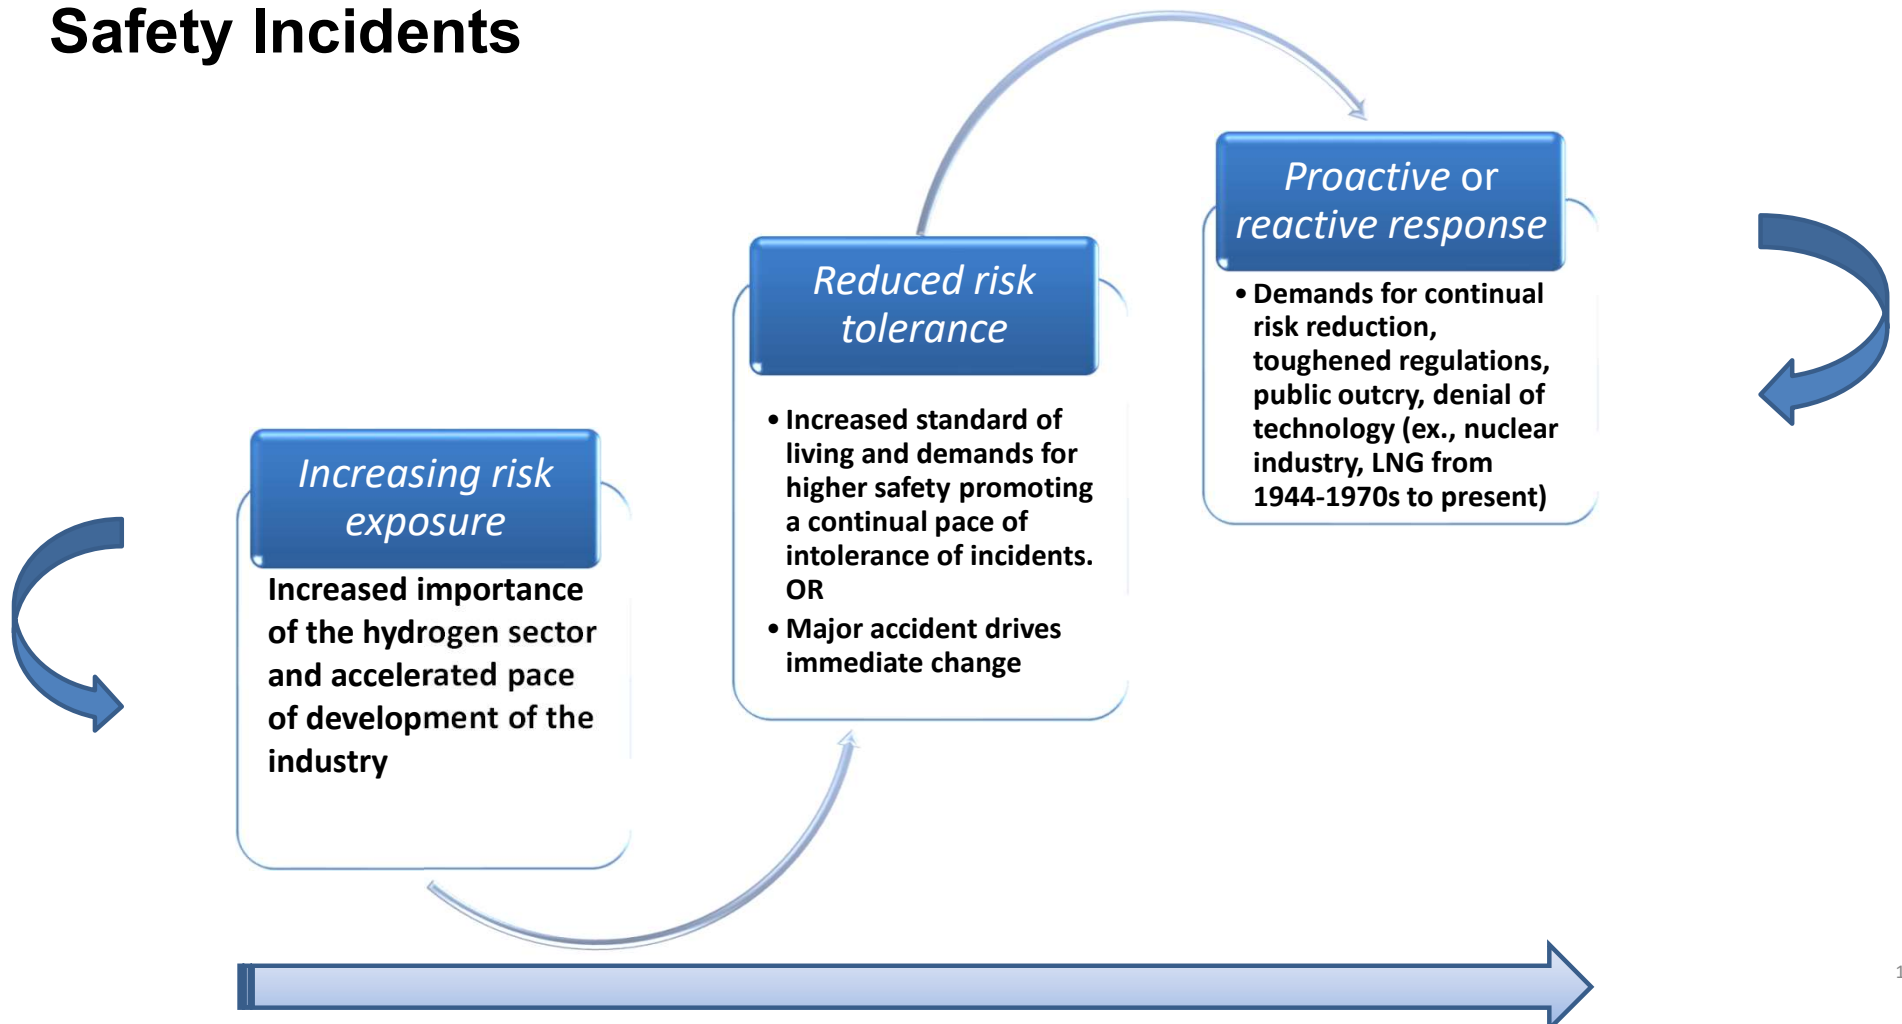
Safety Incidents

Increasing risk exposure

Increased importance of the hydrogen sector and accelerated pace of development of the industry

Reduced risk tolerance

• Increased standard of living and demands for higher safety promoting a continual pace of intolerance of incidents. OR
• Major accident drives immediate change

Proactive or reactive response

• Demands for continual risk reduction, toughened regulations, public outcry, denial of technology (ex., nuclear industry, LNG from 1944-1970s to present)

1